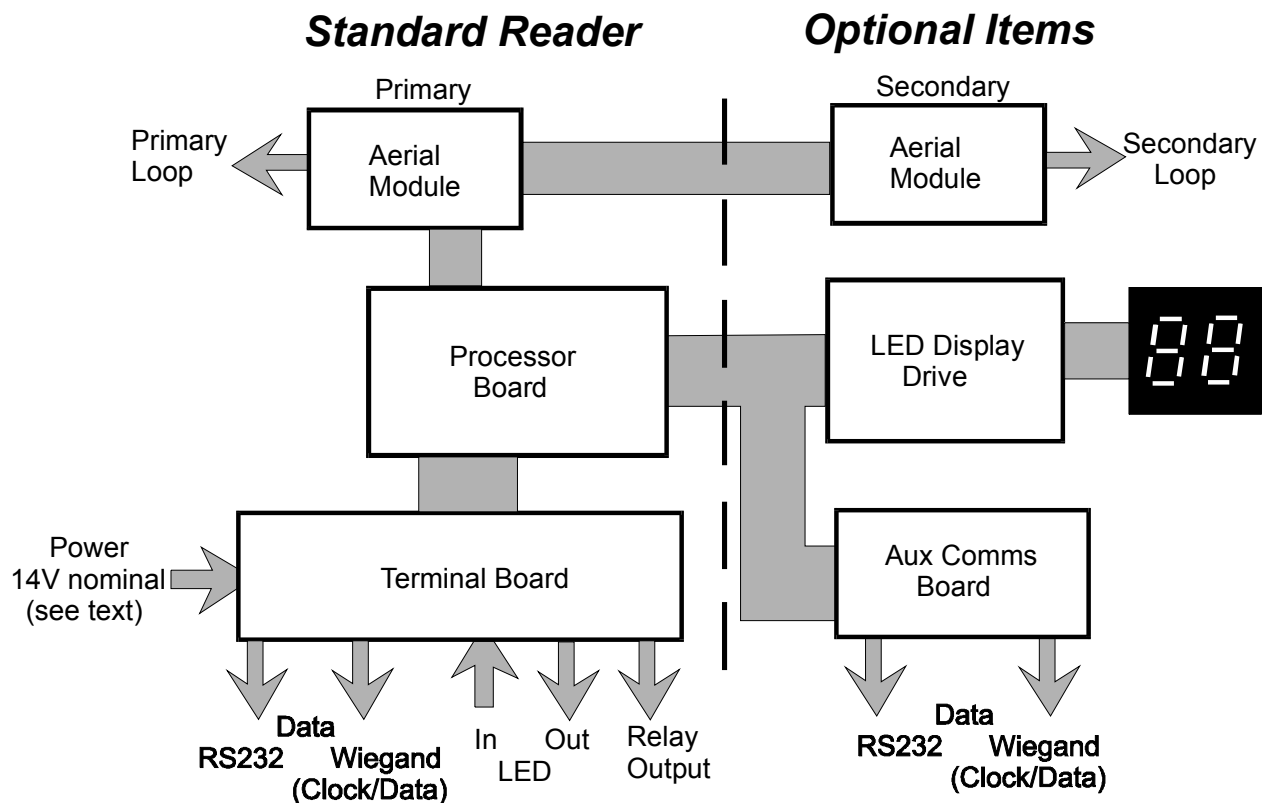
Standard Reader

Optional Items

Primary

Primary Loop

Aerial Module

Secondary

Aerial Module

Secondary Loop

Processor Board

LED Display Drive

88

Power 14V nominal (see text)

Terminal Board

Aux Comms Board

Data

RS232

Wiegand (Clock/Data)

In

Out

LED

Relay Output

Data

RS232

Wiegand (Clock/Data)